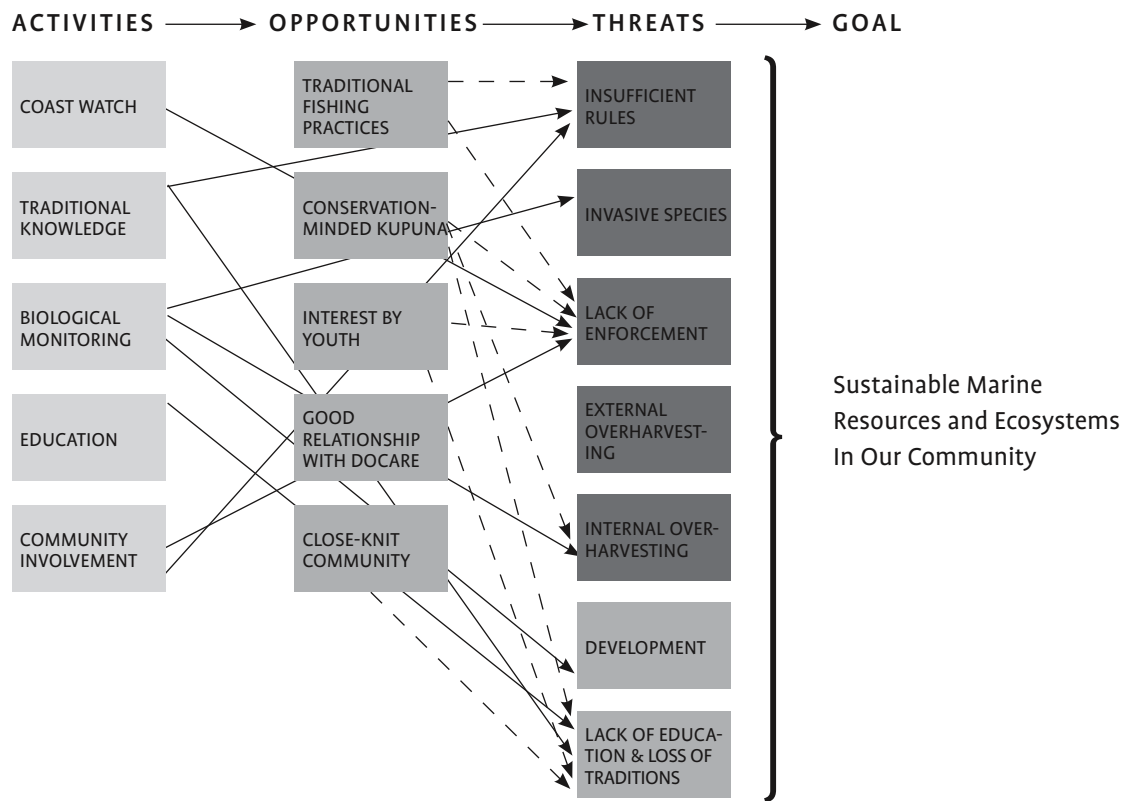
ACTIVITIES → OPPORTUNITIES → THREATS → GOAL

COAST WATCH

TRADITIONAL KNOWLEDGE

BIOLOGICAL MONITORING

EDUCATION

COMMUNITY INVOLVEMENT

TRADITIONAL FISHING PRACTICES

CONSERVATION-MINDED KUPUNA

INTEREST BY YOUTH

GOOD RELATIONSHIP WITH DOCARE

CLOSE-KNIT COMMUNITY

INSUFFICIENT RULES

INVASIVE SPECIES

LACK OF ENFORCEMENT

EXTERNAL OVERHARVESTING

INTERNAL OVERHARVESTING

DEVELOPMENT

LACK OF EDUCATION & LOSS OF TRADITIONS

Sustainable Marine Resources and Ecosystems In Our Community